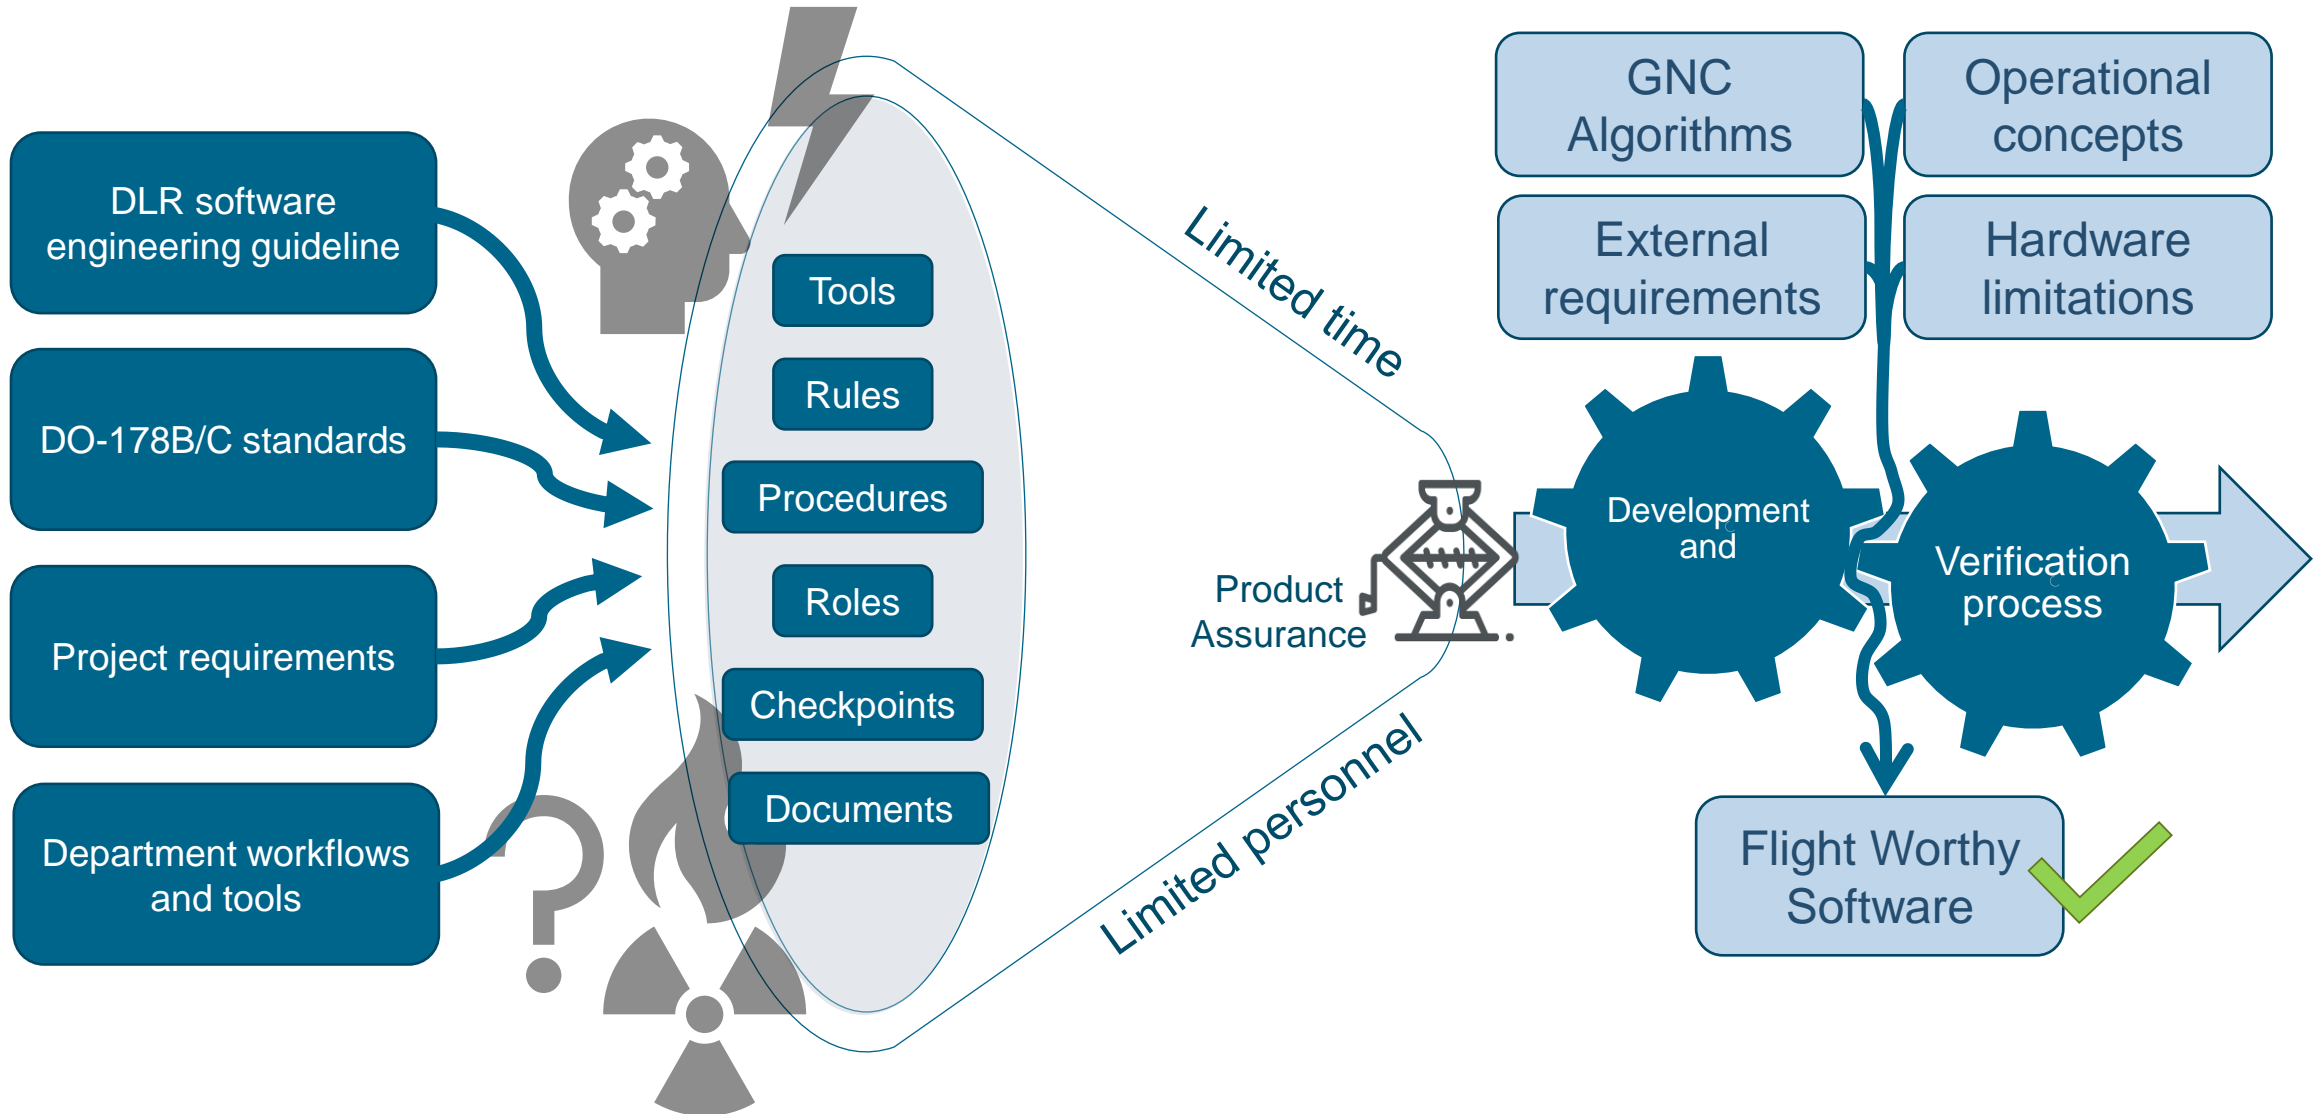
DLR software engineering guideline

DO-178B/C standards

Project requirements

Department workflows and tools

Tools

Rules

Procedures

Roles

Checkpoints

Documents

Limited time

Limited personnel

Product Assurance

GNC Algorithms

Operational concepts

External requirements

Hardware limitations

Development and

Verification process

Flight Worthy Software